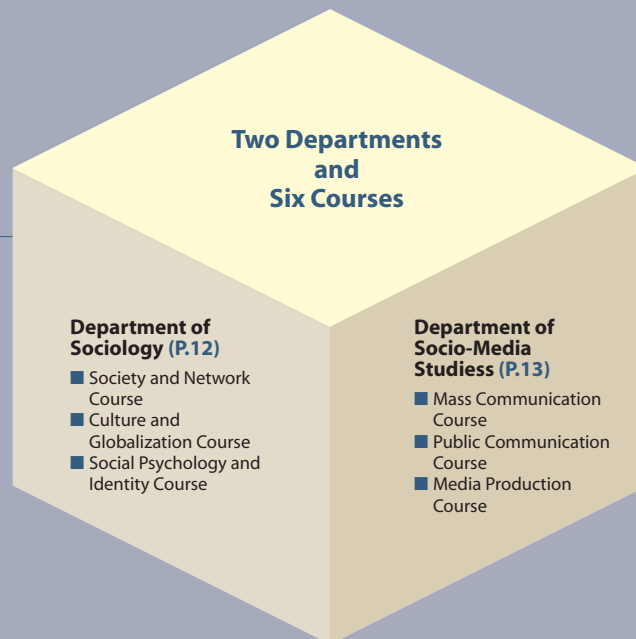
Two Departments and Six Courses

Department of Sociology (P.12)

■ Society and Network Course
■ Culture and Globalization Course
■ Social Psychology and Identity Course

Department of Socio-Media Studiess (P.13)

■ Mass Communication Course
■ Public Communication Course
■ Media Production Course